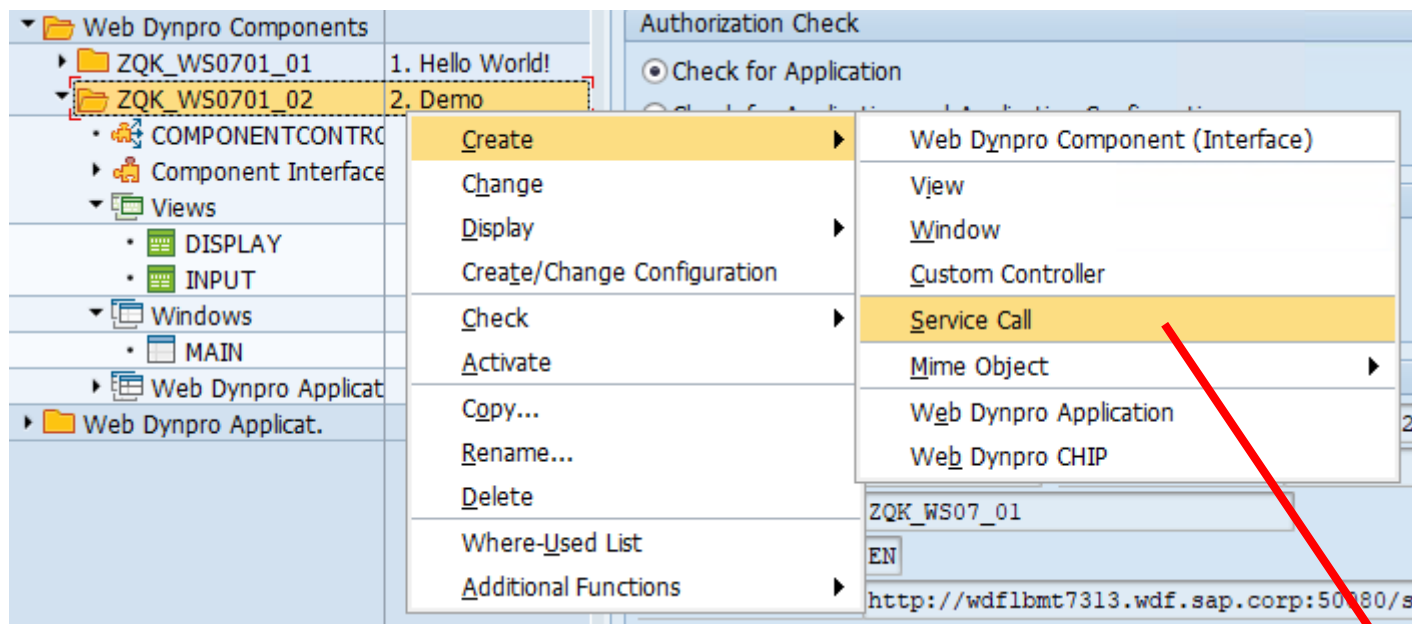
Web Dynpro Components
ZQK_WS0701_01 1. Hello World!
ZQK_WS0701_02 2. Demo
COMPONENTCONTRO
Component Interface
Views
DISPLAY
INPUT
Windows
MAIN
Web Dynpro Applicat
Web Dynpro Applicat.

Authorization Check
Check for Application

Create
Change
Display
Create/Change Configuration
Check
Activate
Copy...
Rename...
Delete
Where-Used List
Additional Functions

Web Dynpro Component (Interface)
View
Window
Custom Controller
Service Call
Mime Object
Web Dynpro Application
Web Dynpro CHIP

ZQK_WS07_01
EN
http://wdflbmt7313.wdf.sap.corp:50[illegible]80/s